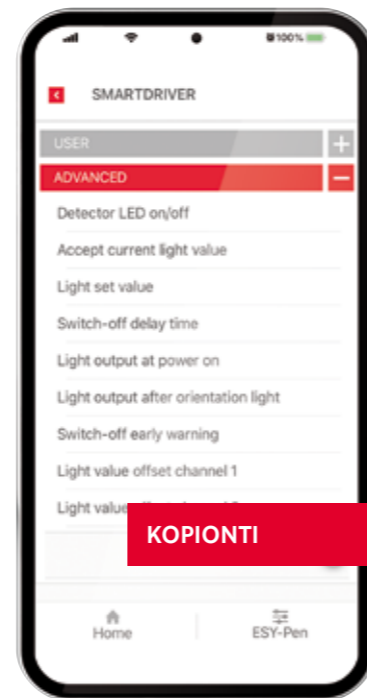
100%

SMARTDRIVER

USER

ADVANCED

Detector LED on/off

Accept current light value

Light set value

Switch-off delay time

Light output at power on

Light output after orientation light

Switch-off early warning

Light value offset channel 1

Light value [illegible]

KOPIONTI

Home

ESY-Pen